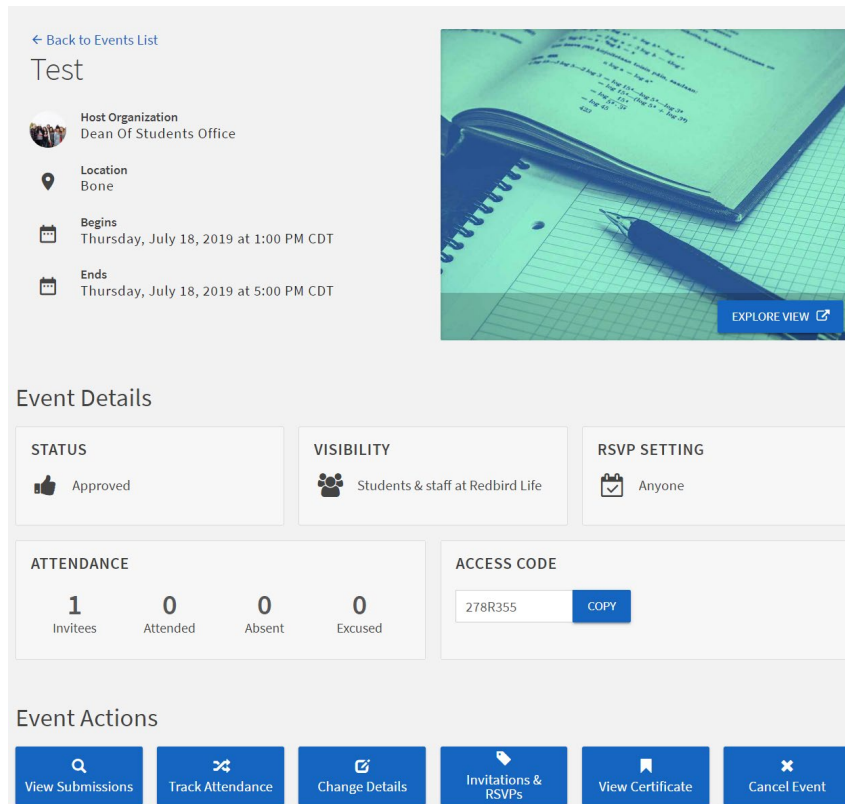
← Back to Events List

Test

Host Organization
Dean Of Students Office

Location
Bone

Begins
Thursday, July 18, 2019 at 1:00 PM CDT

Ends
Thursday, July 18, 2019 at 5:00 PM CDT

EXPLORE VIEW

Event Details

STATUS
Approved

VISIBILITY
Students & staff at Redbird Life

RSVP SETTING
Anyone

ATTENDANCE

| 1 | 0 | 0 | 0 |
|---|---|---|---|
| Invitees | Attended | Absent | Excused |

ACCESS CODE
278R355
COPY

Event Actions

View Submissions
Track Attendance
Change Details
Invitations & RSVPs
View Certificate
Cancel Event